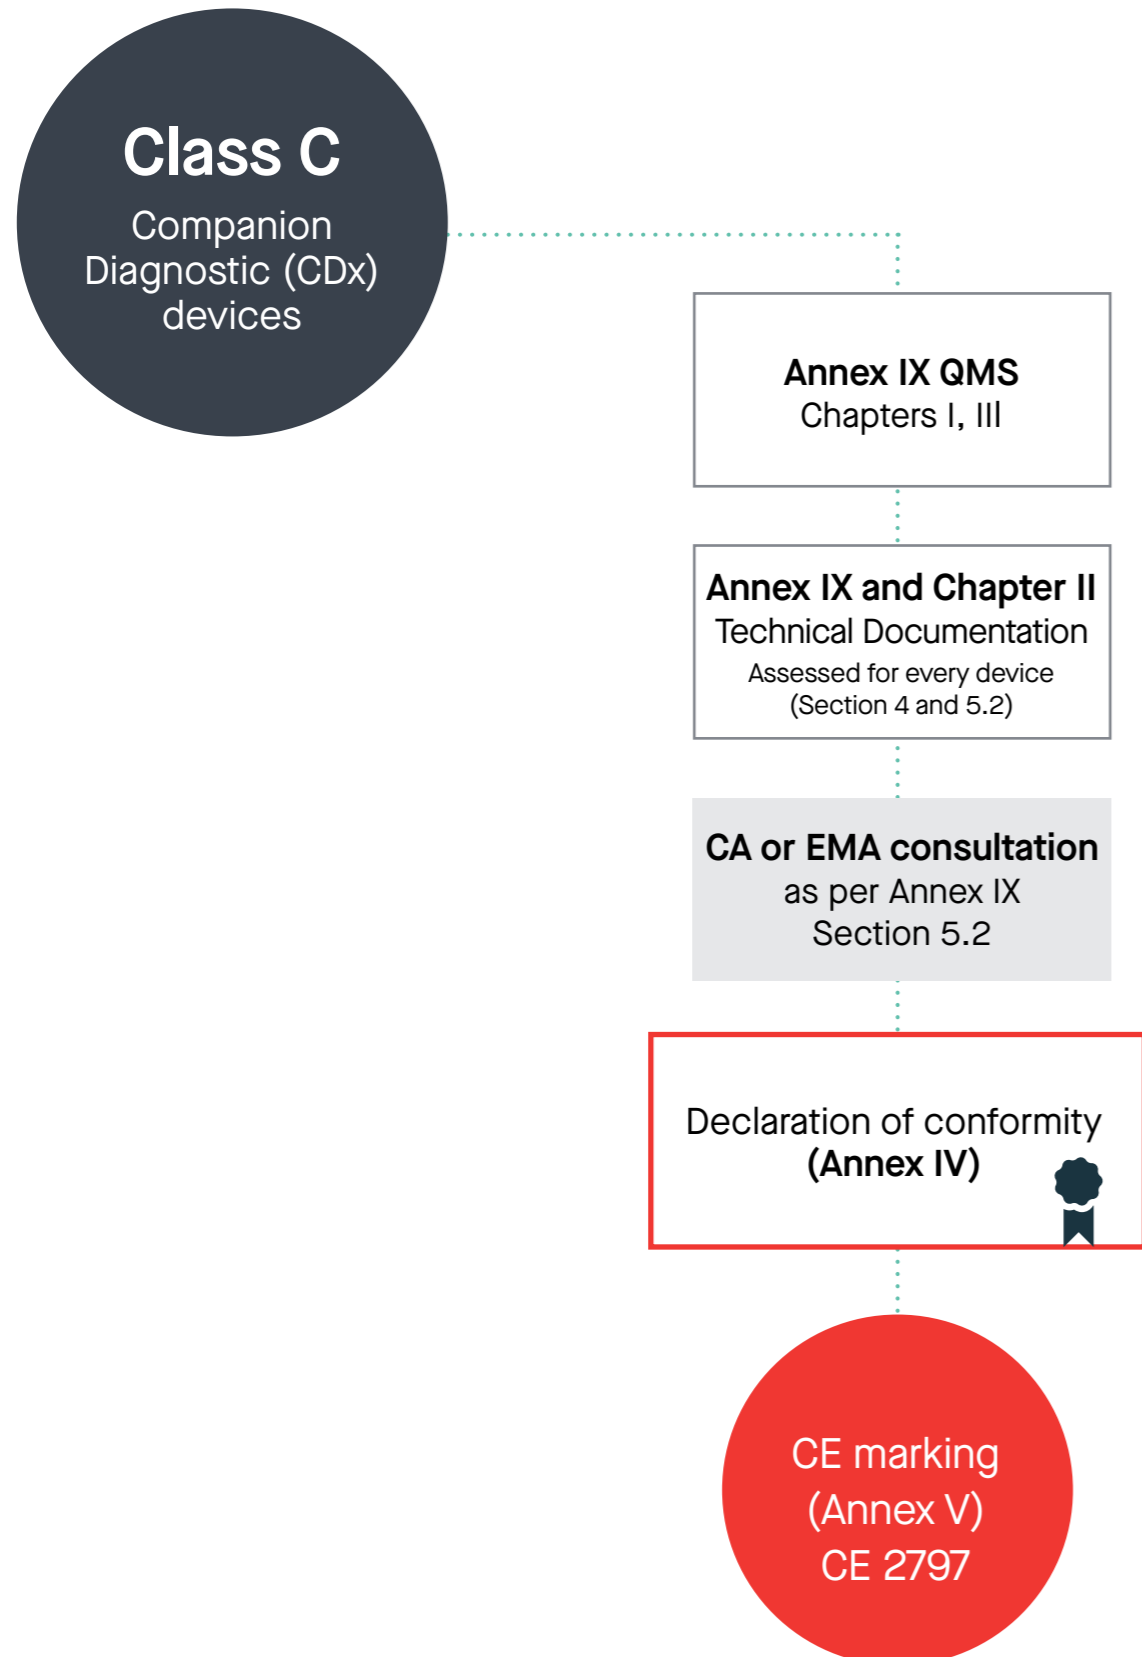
Class C
Companion Diagnostic (CDx) devices

Annex IX QMS
Chapters I, III

Annex IX and Chapter II
Technical Documentation
Assessed for every device
(Section 4 and 5.2)

CA or EMA consultation
as per Annex IX
Section 5.2

Declaration of conformity
(Annex IV)

CE marking
(Annex V)
CE 2797